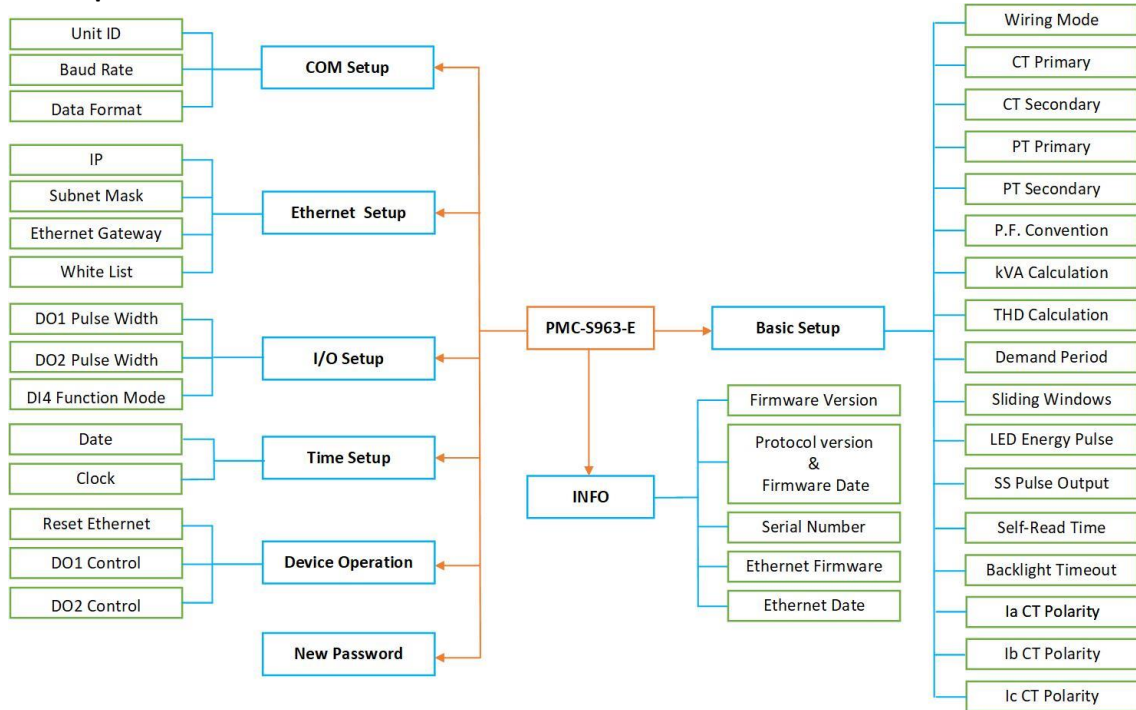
Unit ID
Baud Rate
Data Format
COM Setup

IP
Subnet Mask
Ethernet Gateway
White List
Ethernet Setup

DO1 Pulse Width
DO2 Pulse Width
DI4 Function Mode
I/O Setup

Date
Clock
Time Setup

Reset Ethernet
DO1 Control
DO2 Control
Device Operation

New Password

PMC-S963-E

INFO
Firmware Version
Protocol version & Firmware Date
Serial Number
Ethernet Firmware
Ethernet Date

Basic Setup
Wiring Mode
CT Primary
CT Secondary
PT Primary
PT Secondary
P.F. Convention
kVA Calculation
THD Calculation
Demand Period
Sliding Windows
LED Energy Pulse
SS Pulse Output
Self-Read Time
Backlight Timeout
Ia CT Polarity
Ib CT Polarity
Ic CT Polarity